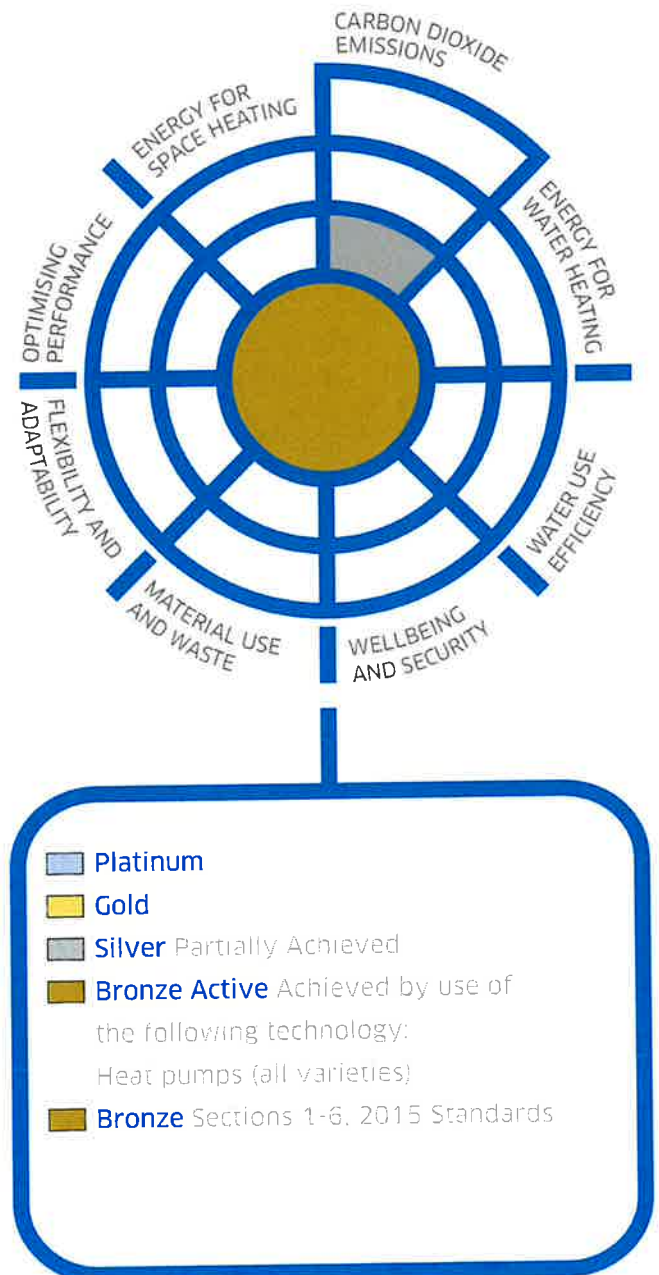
CARBON DIOXIDE EMISSIONS

ENERGY FOR WATER HEATING

WATER USE EFFICIENCY

WELLBEING AND SECURITY

MATERIAL USE AND WASTE

FLEXIBILITY AND ADAPTABILITY

OPTIMISING PERFORMANCE

ENERGY FOR SPACE HEATING

Platinum
Gold
Silver Partially Achieved
Bronze Active Achieved by use of the following technology: Heat pumps (all varieties)
Bronze Sections 1-6, 2015 Standards